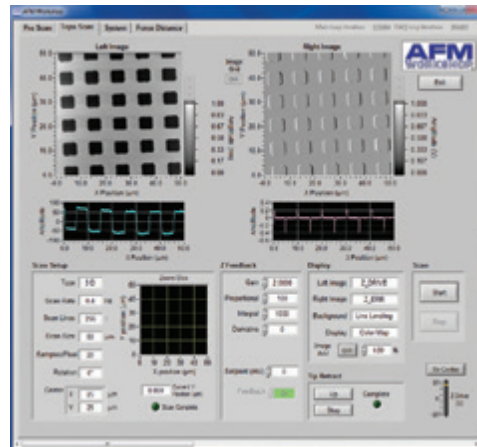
AFM Workshop

Pre Scan | Tripe Scan | System | Force Distance

Left Image

Right Image

AFM WORKSHOP

Exit

Y Position (µm)

X Position (µm)

X Position (µm)

Scan Setup

Type: 3D

Scan Rate: 0.4 Hz

Scan Lines: 256

Scan Size: 50 µm

Samples/Pixel: 20

Rotation: 0°

Center X: 25 µm

Y: 25 µm

Zoom Box

Y position (µm)

X position (µm)

Current Y Position (µm)

Scan Complete

Z Feedback

Gain: 2.000

Proportional: 100

Integral: 1000

Derivative: 0

Setpoint (nA): 0

Feedback

Display

Left Image: Z_DRIVE

Right Image: Z_ERR

Background: Line Leveling

Display: Color Map

Scan

Start

Stop

Tip Retract

Up

Stop

Complete

Go Center

Z Drive